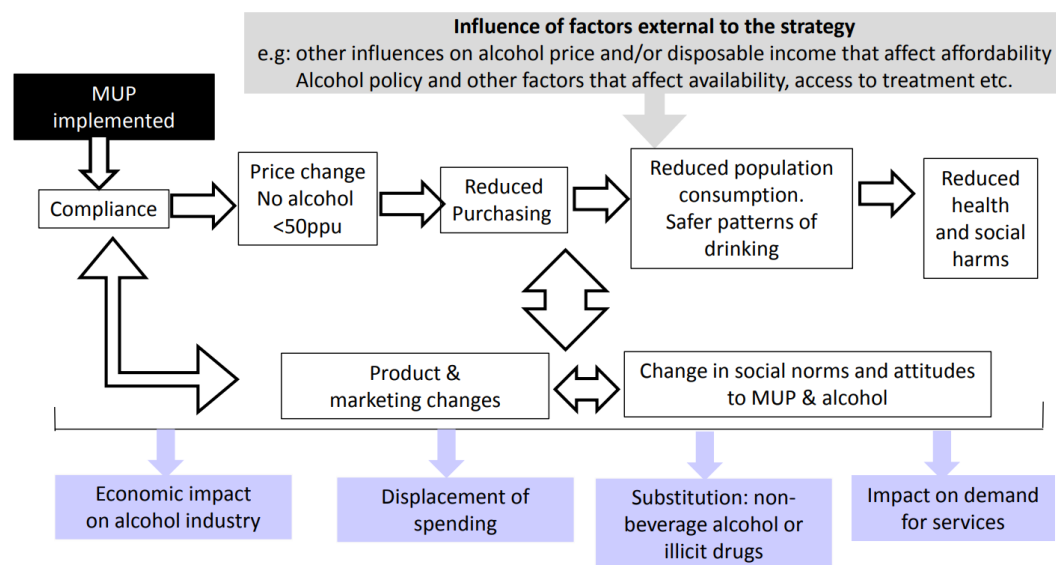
Influence of factors external to the strategy
e.g: other influences on alcohol price and/or disposable income that affect affordability
Alcohol policy and other factors that affect availability, access to treatment etc.

MUP implemented

Compliance

Price change No alcohol <50ppu

Reduced Purchasing

Reduced population consumption. Safer patterns of drinking

Reduced health and social harms

Product & marketing changes

Change in social norms and attitudes to MUP & alcohol

Economic impact on alcohol industry

Displacement of spending

Substitution: non-beverage alcohol or illicit drugs

Impact on demand for services